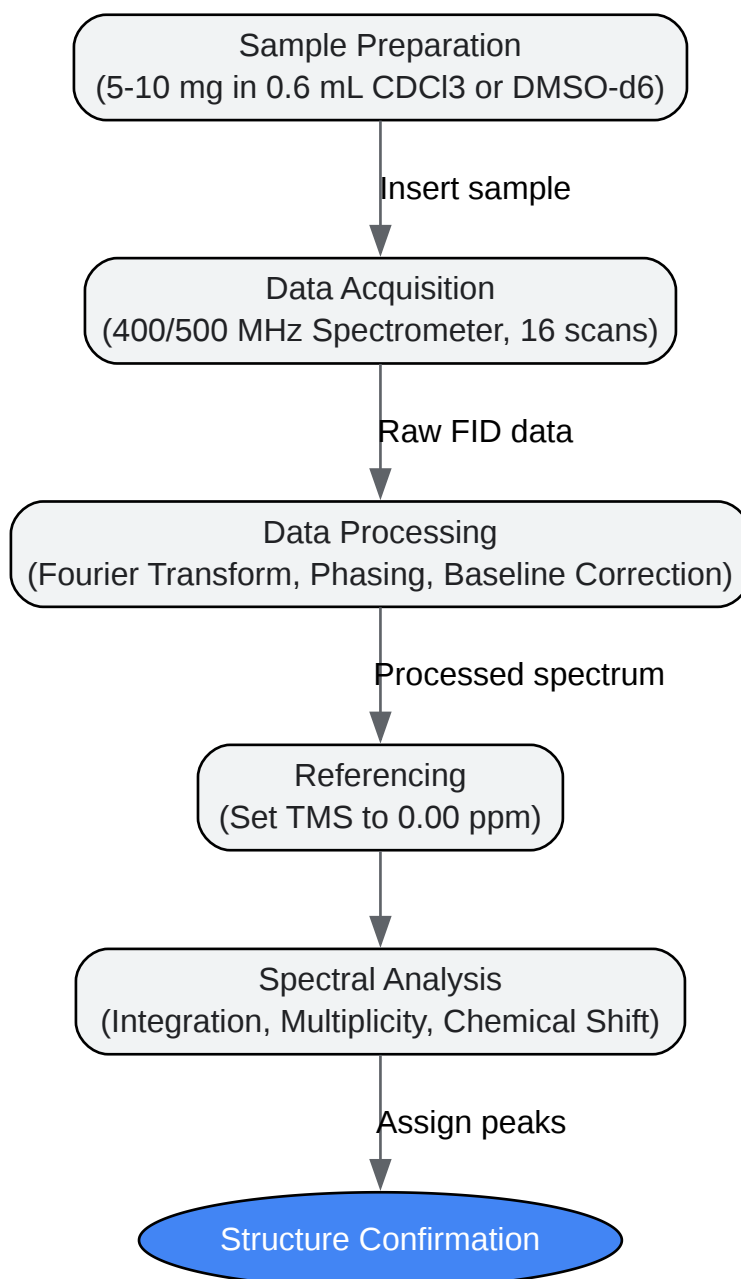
Sample Preparation
(5-10 mg in 0.6 mL CDCl3 or DMSO-d6)

Insert sample

Data Acquisition
(400/500 MHz Spectrometer, 16 scans)

Raw FID data

Data Processing
(Fourier Transform, Phasing, Baseline Correction)

Processed spectrum

Referencing
(Set TMS to 0.00 ppm)

Spectral Analysis
(Integration, Multiplicity, Chemical Shift)

Assign peaks

Structure Confirmation